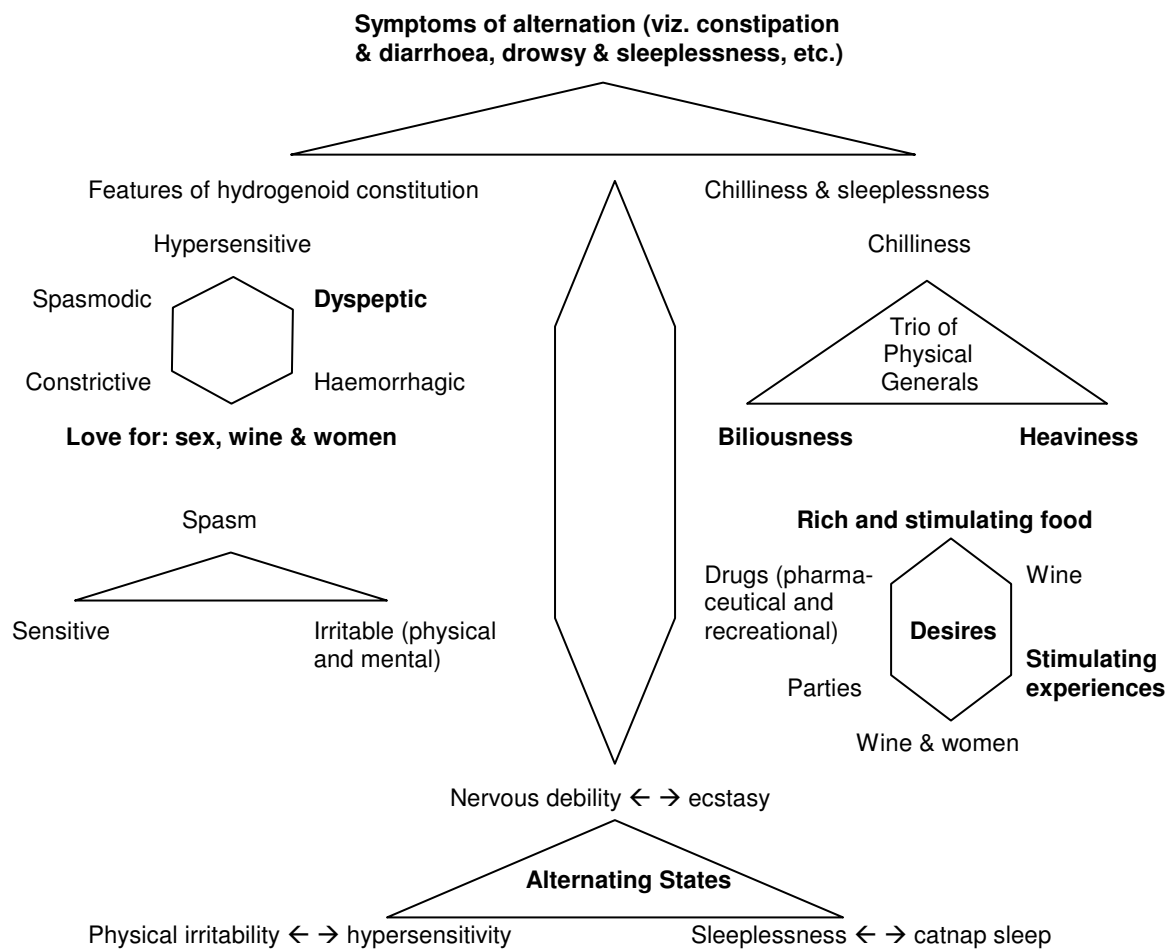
Symptoms of alternation (viz. constipation & diarrhoea, drowsy & sleeplessness, etc.)

Features of hydrogenoid constitution

Hypersensitive

Spasmodic

Dyspeptic

Constrictive

Haemorrhagic

Love for: sex, wine & women

Chilliness & sleeplessness

Chilliness

Trio of Physical Generals

Biliousness

Heaviness

Spasm

Sensitive

Irritable (physical and mental)

Rich and stimulating food

Drugs (pharmaceutical and recreational)

Wine

Desires

Stimulating experiences

Parties

Wine & women

Nervous debility ← → ecstasy

Alternating States

Physical irritability ← → hypersensitivity

Sleeplessness ← → catnap sleep